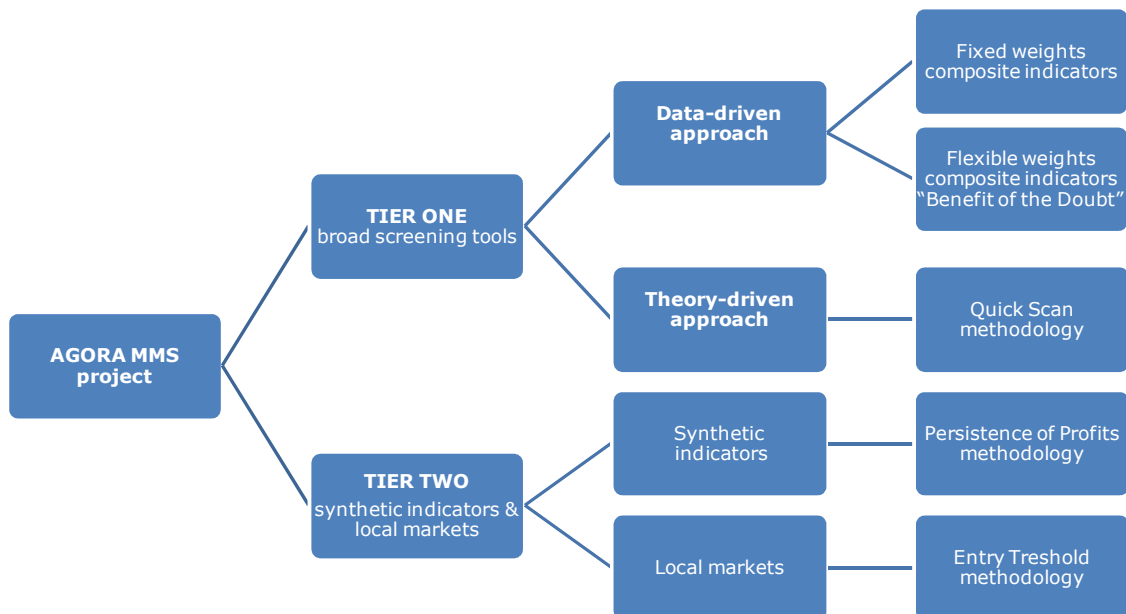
AGORA MMS project

TIER ONE
broad screening tools

Data-driven approach

Fixed weights composite indicators

Flexible weights composite indicators “Benefit of the Doubt”

Theory-driven approach

Quick Scan methodology

TIER TWO
synthetic indicators & local markets

Synthetic indicators

Persistence of Profits methodology

Local markets

Entry Treshold methodology